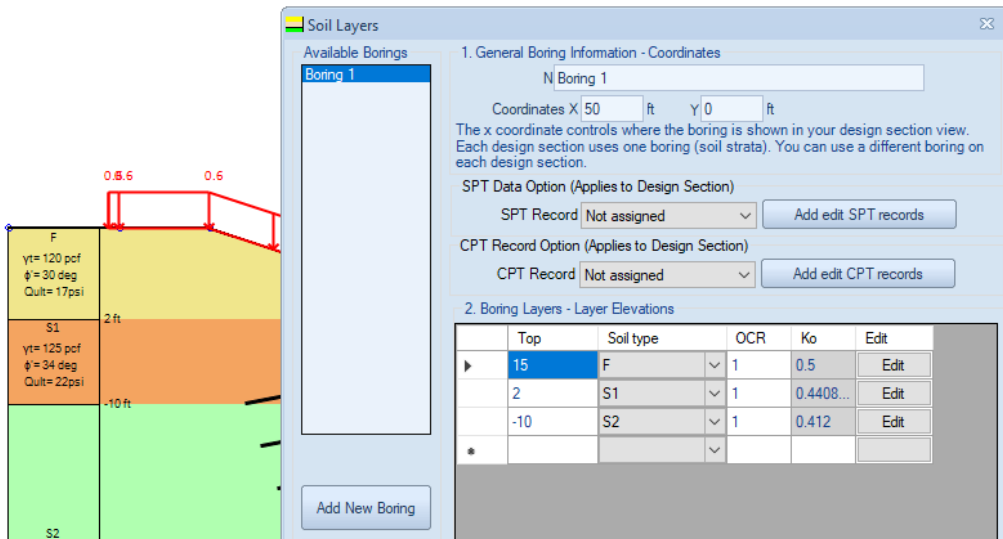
0.6 0.6 0.6

F
$\gamma t$= 120 pcf
$\phi'$= 30 deg
Qult= 17psi

2 ft

S1
$\gamma t$= 125 pcf
$\phi'$= 34 deg
Qult= 22psi

-10 ft

S2

Soil Layers

Available Borings
Boring 1

Add New Boring

1. General Boring Information - Coordinates
N Boring 1
Coordinates X 50 ft Y 0 ft
The x coordinate controls where the boring is shown in your design section view. Each design section uses one boring (soil strata). You can use a different boring on each design section.

SPT Data Option (Applies to Design Section)
SPT Record Not assigned Add edit SPT records

CPT Record Option (Applies to Design Section)
CPT Record Not assigned Add edit CPT records

2. Boring Layers - Layer Elevations

| | Top | Soil type | OCR | Ko | Edit |
|---|---|---|---|---|---|
| ▶ | 15 | F | 1 | 0.5 | Edit |
| | 2 | S1 | 1 | 0.4408... | Edit |
| | -10 | S2 | 1 | 0.412 | Edit |
| * | | | | | |